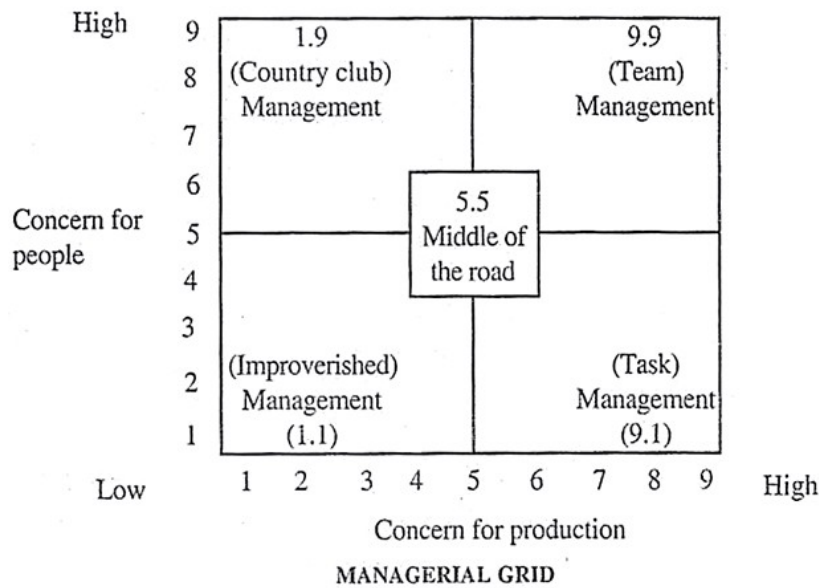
High

9
8
7
6
5
4
3
2
1

1.9
(Country club)
Management

9.9
(Team)
Management

Concern for people

5.5
Middle of the road

(Improverished)
Management
(1.1)

(Task)
Management
(9.1)

Low

1 2 3 4 5 6 7 8 9

High

Concern for production

MANAGERIAL GRID